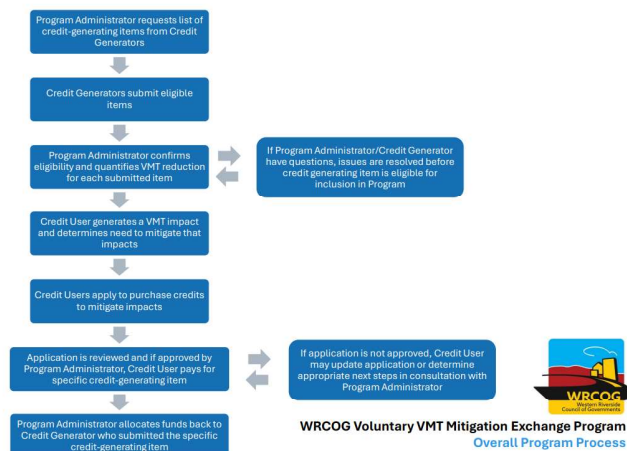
Program Administrator requests list of credit-generating items from Credit Generators

Credit Generators submit eligible items

Program Administrator confirms eligibility and quantifies VMT reduction for each submitted item

If Program Administrator/Credit Generator have questions, issues are resolved before credit generating item is eligible for inclusion in Program

Credit User generates a VMT impact and determines need to mitigate that impacts

Credit Users apply to purchase credits to mitigate impacts

Application is reviewed and if approved by Program Administrator, Credit User pays for specific credit-generating item

If application is not approved, Credit User may update application or determine appropriate next steps in consultation with Program Administrator

Program Administrator allocates funds back to Credit Generator who submitted the specific credit-generating item

WRCOG
Western Riverside Council of Governments

WRCOG Voluntary VMT Mitigation Exchange Program
Overall Program Process